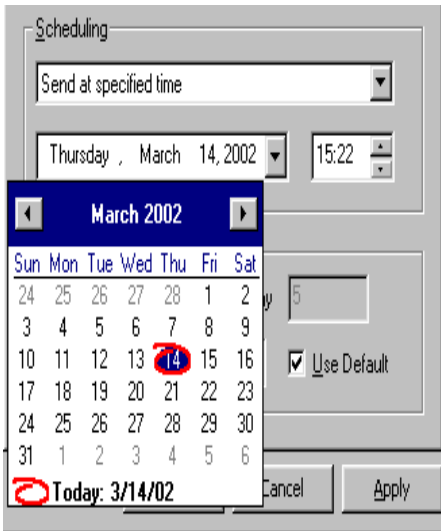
Scheduling

Send at specified time

Thursday , March 14, 2002

15:22

March 2002

| Sun | Mon | Tue | Wed | Thu | Fri | Sat |
|---|---|---|---|---|---|---|
| 24 | 25 | 26 | 27 | 28 | 1 | 2 |
| 3 | 4 | 5 | 6 | 7 | 8 | 9 |
| 10 | 11 | 12 | 13 | 14 | 15 | 16 |
| 17 | 18 | 19 | 20 | 21 | 22 | 23 |
| 24 | 25 | 26 | 27 | 28 | 29 | 30 |
| 31 | 1 | 2 | 3 | 4 | 5 | 6 |

Today: 3/14/02

y 5

Use Default

Cancel

Apply